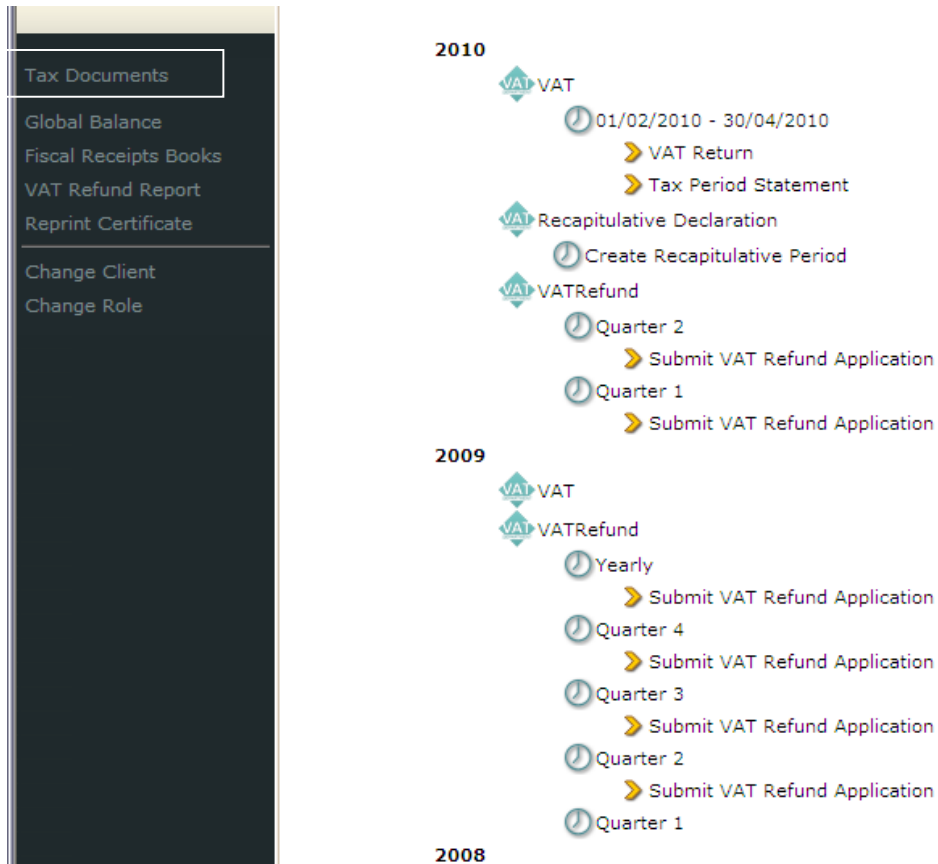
Tax Documents
Global Balance
Fiscal Receipts Books
VAT Refund Report
Reprint Certificate
Change Client
Change Role

2010
VAT VAT
01/02/2010 - 30/04/2010
VAT Return
Tax Period Statement
VAT Recapitulative Declaration
Create Recapitulative Period
VAT VATRefund
Quarter 2
Submit VAT Refund Application
Quarter 1
Submit VAT Refund Application
2009
VAT VAT
VAT VATRefund
Yearly
Submit VAT Refund Application
Quarter 4
Submit VAT Refund Application
Quarter 3
Submit VAT Refund Application
Quarter 2
Submit VAT Refund Application
Quarter 1
2008